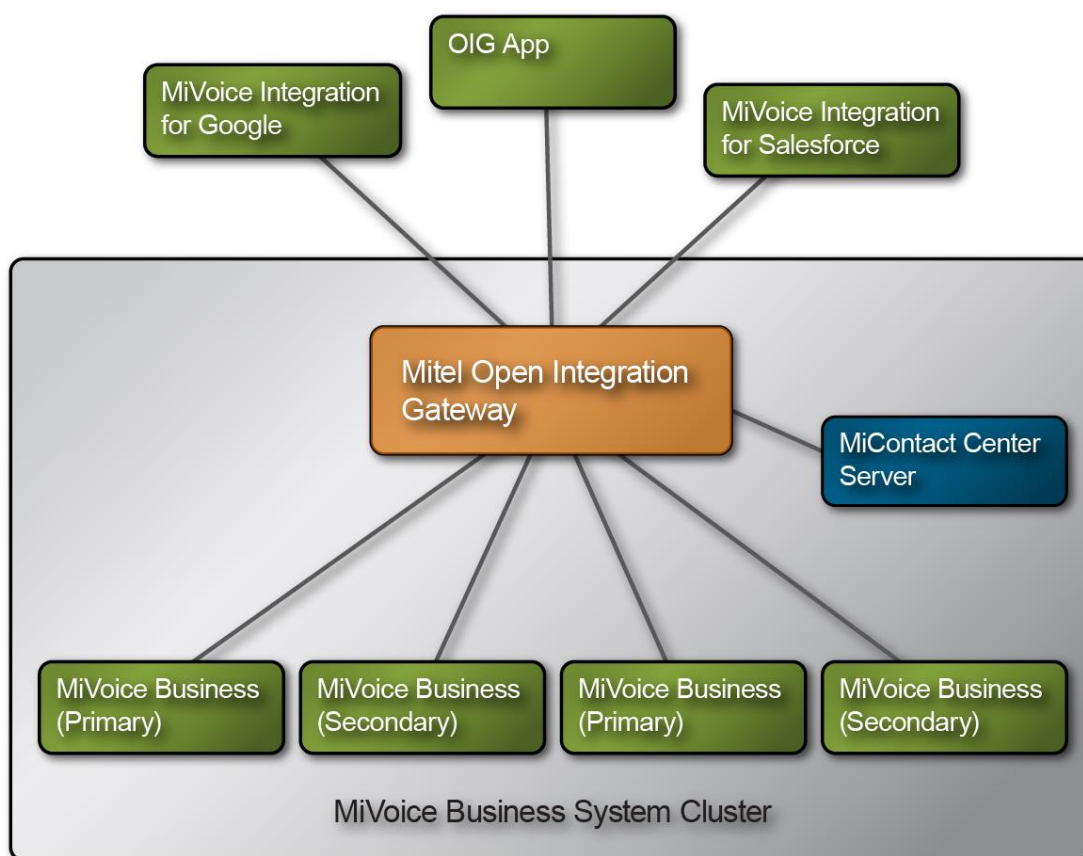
OIG App

MiVoice Integration for Google

MiVoice Integration for Salesforce

Mitel Open Integration Gateway

MiContact Center Server

MiVoice Business (Primary)

MiVoice Business (Secondary)

MiVoice Business (Primary)

MiVoice Business (Secondary)

MiVoice Business System Cluster